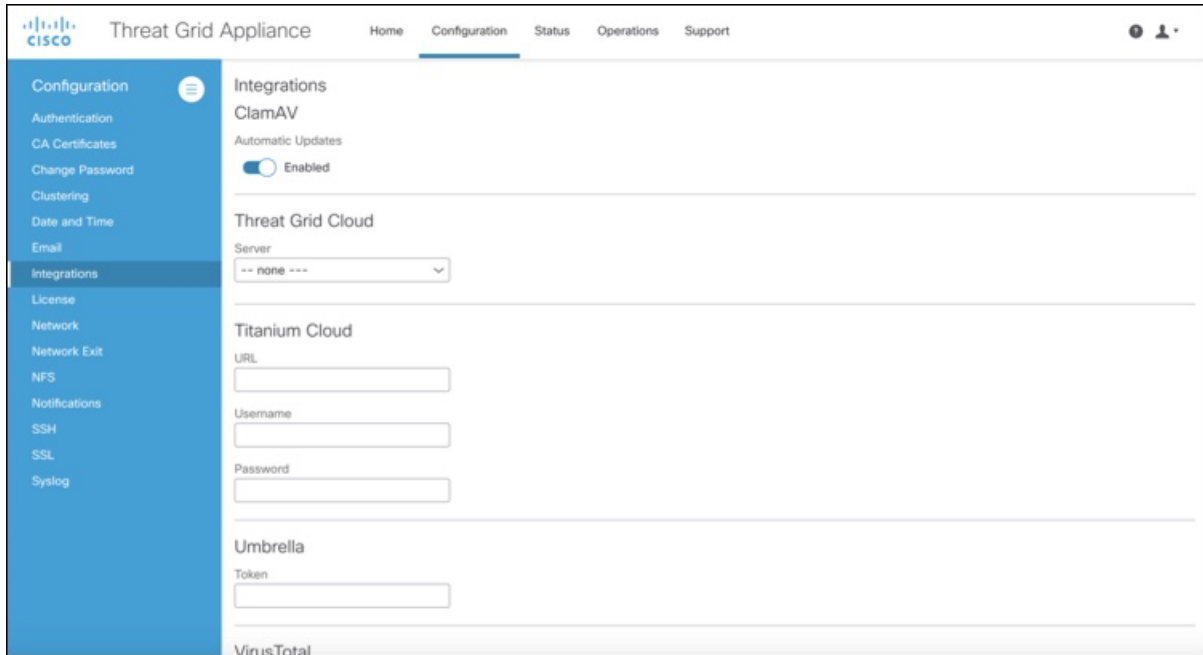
cisco Threat Grid Appliance Home Configuration Status Operations Support

Configuration
Authentication
CA Certificates
Change Password
Clustering
Date and Time
Email
Integrations
License
Network
Network Exit
NFS
Notifications
SSH
SSL
Syslog

Integrations

ClamAV
Automatic Updates
Enabled

Threat Grid Cloud
Server
-- none ---

Titanium Cloud
URL

Username

Password

Umbrella
Token

VirusTotal